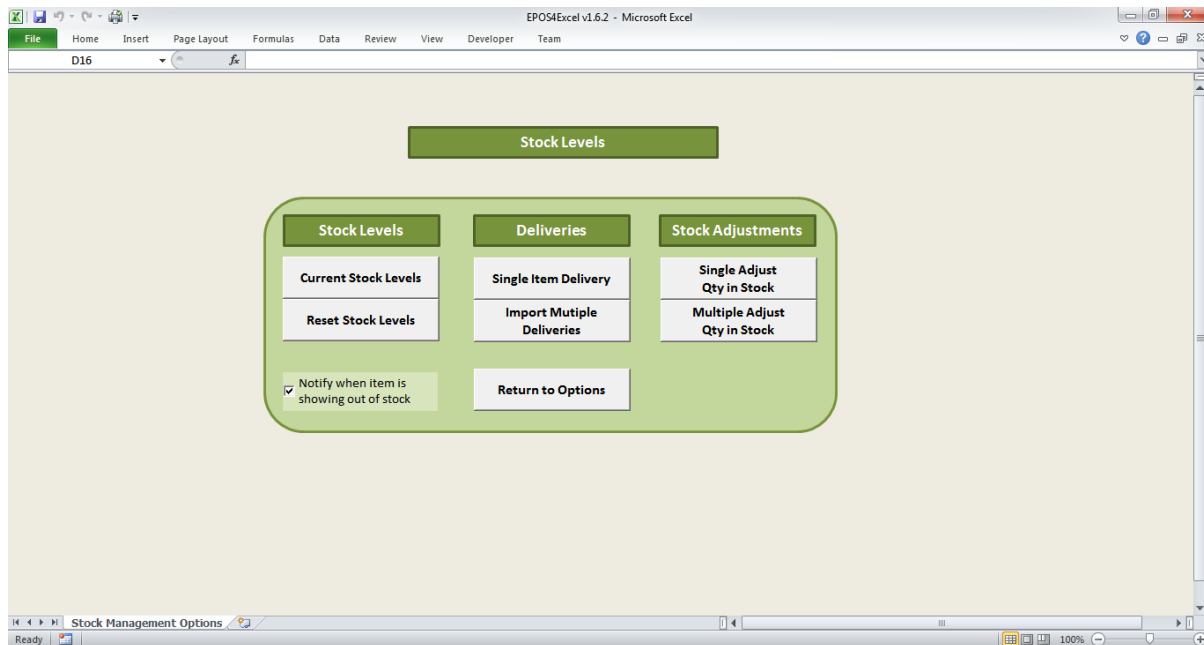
EPOS4Excel v1.6.2 - Microsoft Excel

File Home Insert Page Layout Formulas Data Review View Developer Team

D16

$f_x$

Stock Levels

Stock Levels

Current Stock Levels

Reset Stock Levels

Notify when item is showing out of stock

Deliveries

Single Item Delivery

Import Mutiple Deliveries

Return to Options

Stock Adjustments

Single Adjust Qty in Stock

Multiple Adjust Qty in Stock

Stock Management Options

Ready

100%